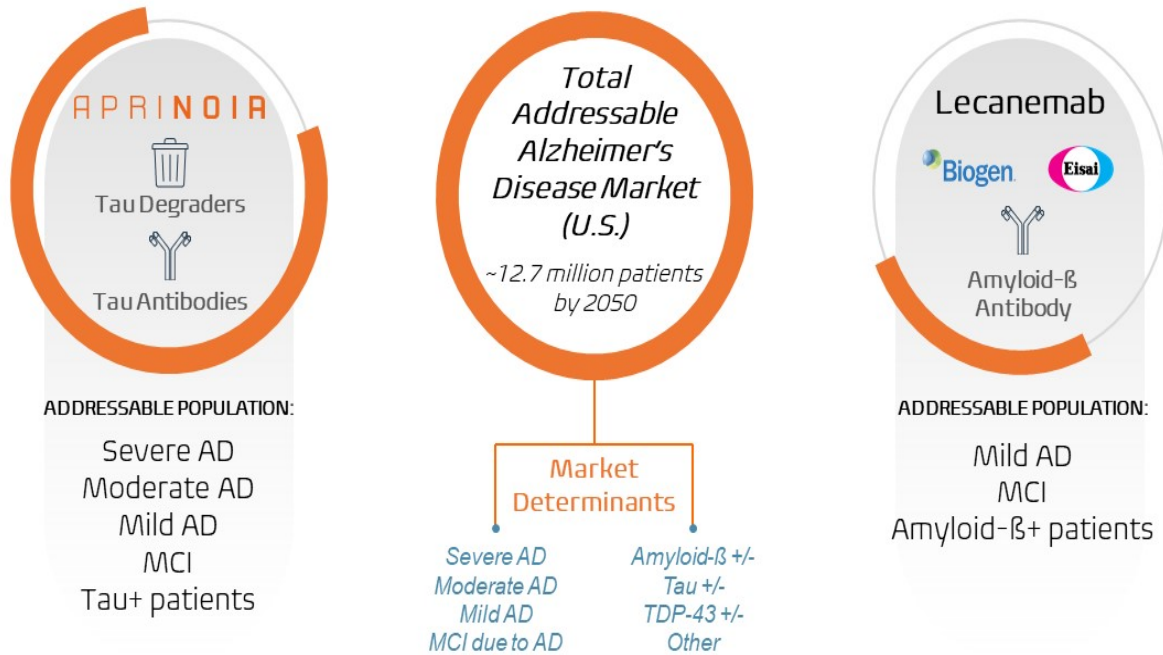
APRINOIA

Tau Degraders

Tau Antibodies

ADDRESSABLE POPULATION:

Severe AD
Moderate AD
Mild AD
MCI
Tau+ patients

Total Addressable Alzheimer's Disease Market (U.S.)

~12.7 million patients by 2050

Market Determinants

Severe AD
Moderate AD
Mild AD
MCI due to AD

Amyloid-ß +/-
Tau +/-
TDP-43 +/-
Other

Lecanemab

Biogen

Eisai

Amyloid-ß Antibody

ADDRESSABLE POPULATION:

Mild AD
MCI
Amyloid-ß+ patients